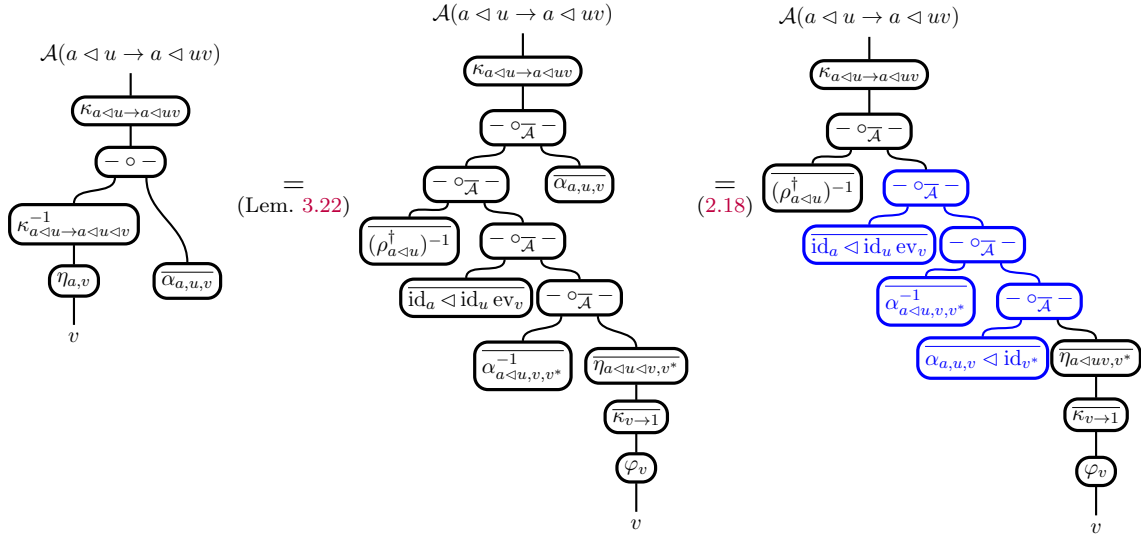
$\mathcal{A}(a \lhd u \to a \lhd uv)$

$\kappa_{a\lhd u \to a \lhd uv}$

$- \circ -$

$\kappa^{-1}_{a\lhd u \to a\lhd u \lhd v}$

$\eta_{a,v}$

$\overline{\alpha_{a,u,v}}$

$v$

$=$ (Lem. 3.22)

$\mathcal{A}(a \lhd u \to a \lhd uv)$

$\kappa_{a\lhd u \to a \lhd uv}$

$- \circ_{\overline{\mathcal{A}}} -$

$- \circ_{\overline{\mathcal{A}}} -$

$\overline{\alpha_{a,u,v}}$

$\overline{(\rho^{\dagger}_{a\lhd u})^{-1}}$

$- \circ_{\overline{\mathcal{A}}} -$

$\overline{\mathrm{id}_a \lhd \mathrm{id}_u\, \mathrm{ev}_v}$

$- \circ_{\overline{\mathcal{A}}} -$

$\overline{\alpha^{-1}_{a\lhd u,v,v^*}}$

$\overline{\eta_{a\lhd u \lhd v,v^*}}$

$\overline{\kappa_{v\to 1}}$

$\varphi_v$

$v$

$=$ (2.18)

$\mathcal{A}(a \lhd u \to a \lhd uv)$

$\kappa_{a\lhd u \to a \lhd uv}$

$- \circ_{\overline{\mathcal{A}}} -$

$\overline{(\rho^{\dagger}_{a\lhd u})^{-1}}$

$- \circ_{\overline{\mathcal{A}}} -$

$\overline{\mathrm{id}_a \lhd \mathrm{id}_u\, \mathrm{ev}_v}$

$- \circ_{\overline{\mathcal{A}}} -$

$\overline{\alpha^{-1}_{a\lhd u,v,v^*}}$

$- \circ_{\overline{\mathcal{A}}} -$

$\overline{\alpha_{a,u,v} \lhd \mathrm{id}_{v^*}}$

$\overline{\eta_{a\lhd uv,v^*}}$

$\overline{\kappa_{v\to 1}}$

$\varphi_v$

$v$